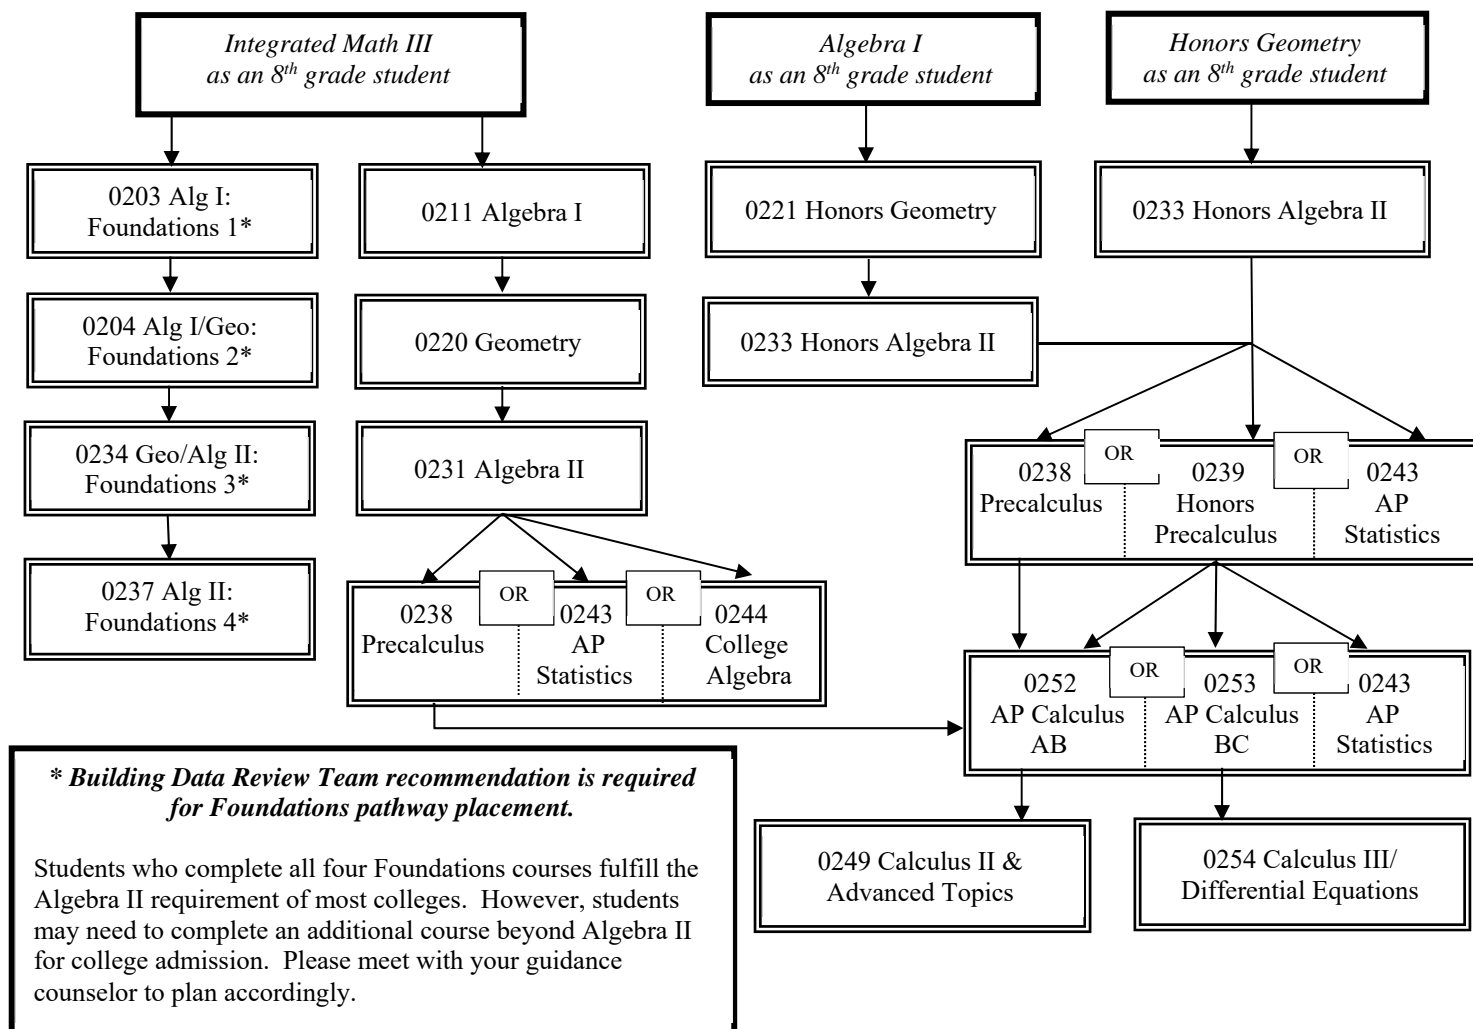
*Integrated Math III as an 8$^{th}$ grade student*

*Algebra I as an 8$^{th}$ grade student*

*Honors Geometry as an 8$^{th}$ grade student*

0203 Alg I: Foundations 1*

0204 Alg I/Geo: Foundations 2*

0234 Geo/Alg II: Foundations 3*

0237 Alg II: Foundations 4*

0211 Algebra I

0220 Geometry

0231 Algebra II

0238 Precalculus

OR

0243 AP Statistics

OR

0244 College Algebra

0221 Honors Geometry

0233 Honors Algebra II

0233 Honors Algebra II

0238 Precalculus

OR

0239 Honors Precalculus

OR

0243 AP Statistics

0252 AP Calculus AB

OR

0253 AP Calculus BC

OR

0243 AP Statistics

0249 Calculus II & Advanced Topics

0254 Calculus III/ Differential Equations

***\* Building Data Review Team recommendation is required for Foundations pathway placement.***

Students who complete all four Foundations courses fulfill the Algebra II requirement of most colleges. However, students may need to complete an additional course beyond Algebra II for college admission. Please meet with your guidance counselor to plan accordingly.